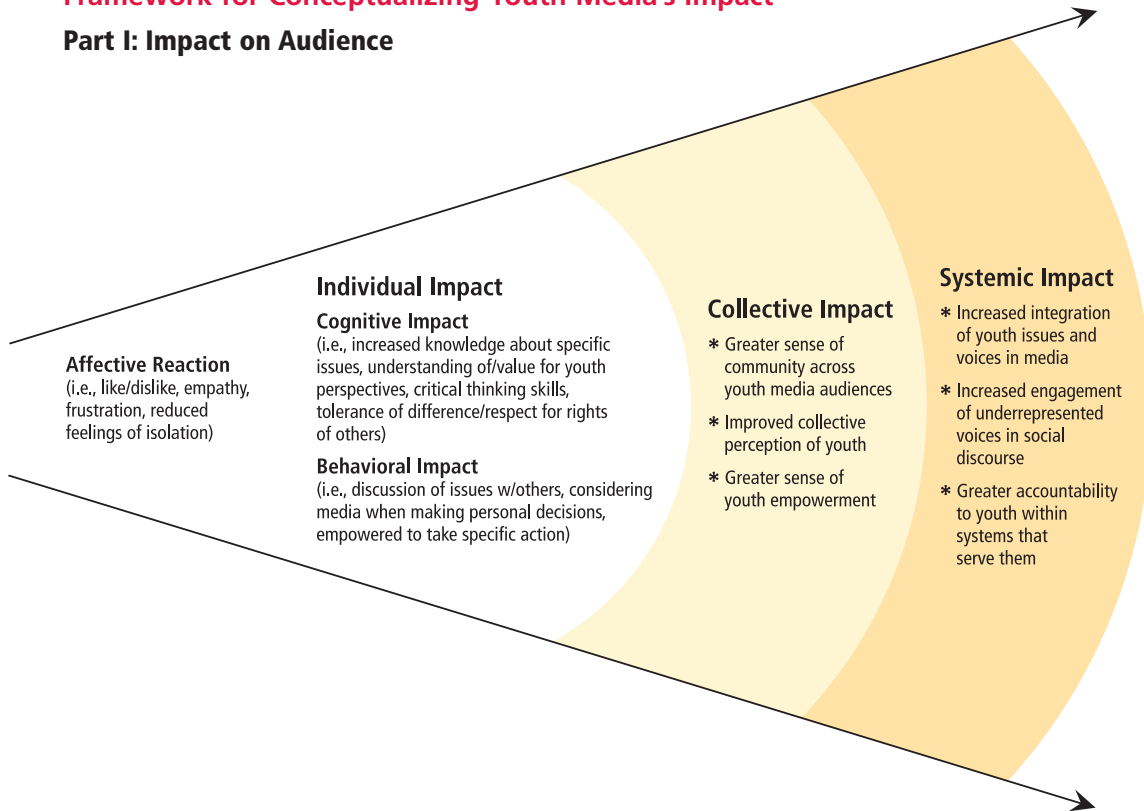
Framework for Conceptualizing Youth Media's Impact

Part I: Impact on Audience

Affective Reaction
(i.e., like/dislike, empathy, frustration, reduced feelings of isolation)

Individual Impact

Cognitive Impact
(i.e., increased knowledge about specific issues, understanding of/value for youth perspectives, critical thinking skills, tolerance of difference/respect for rights of others)

Behavioral Impact
(i.e., discussion of issues w/others, considering media when making personal decisions, empowered to take specific action)

Collective Impact
* Greater sense of community across youth media audiences
* Improved collective perception of youth
* Greater sense of youth empowerment

Systemic Impact
* Increased integration of youth issues and voices in media
* Increased engagement of underrepresented voices in social discourse
* Greater accountability to youth within systems that serve them